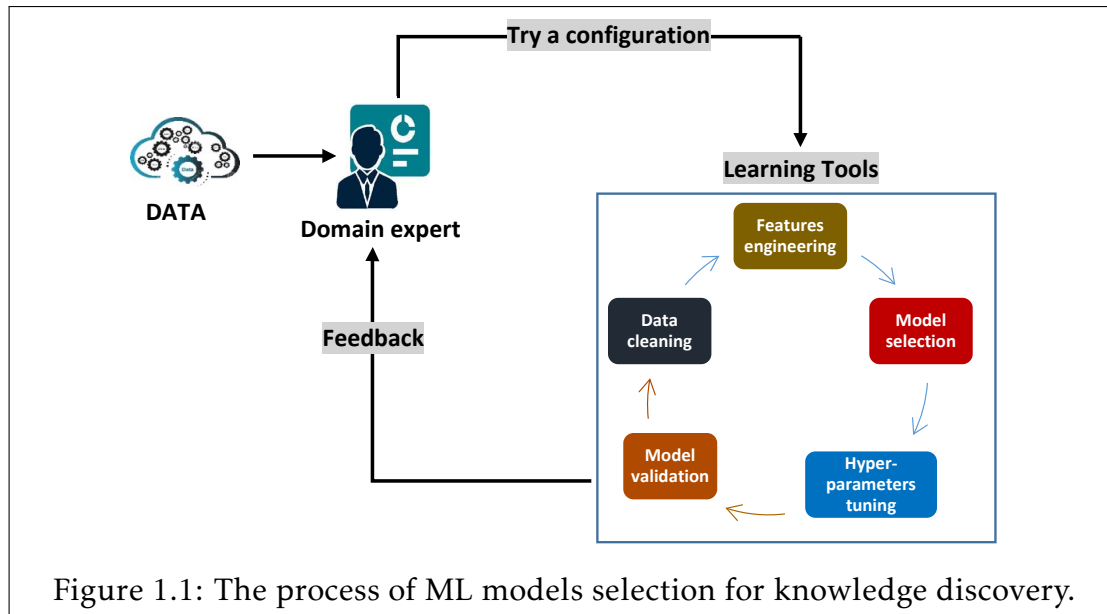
Try a configuration

Data

DATA

Domain expert

Learning Tools

Features engineering

Data cleaning

Model selection

Feedback

Model validation

Hyper-parameters tuning

Figure 1.1: The process of ML models selection for knowledge discovery.